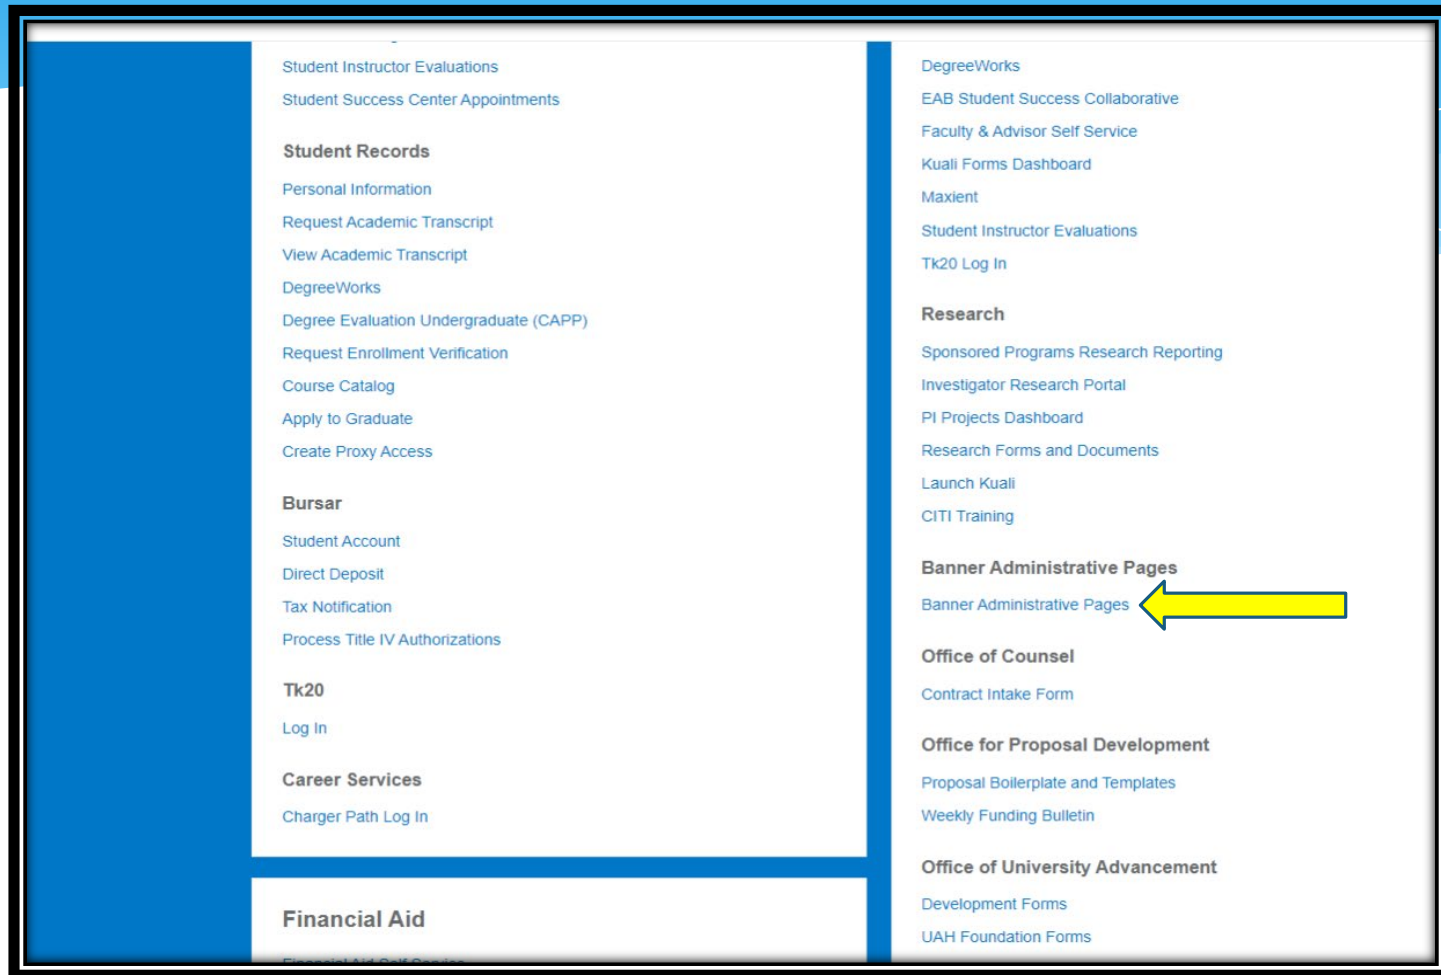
Student Instructor Evaluations

Student Success Center Appointments

Student Records

Personal Information

Request Academic Transcript

View Academic Transcript

DegreeWorks

Degree Evaluation Undergraduate (CAPP)

Request Enrollment Verification

Course Catalog

Apply to Graduate

Create Proxy Access

Bursar

Student Account

Direct Deposit

Tax Notification

Process Title IV Authorizations

Tk20

Log In

Career Services

Charger Path Log In

Financial Aid

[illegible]

DegreeWorks

EAB Student Success Collaborative

Faculty & Advisor Self Service

Kuali Forms Dashboard

Maxient

Student Instructor Evaluations

Tk20 Log In

Research

Sponsored Programs Research Reporting

Investigator Research Portal

PI Projects Dashboard

Research Forms and Documents

Launch Kuali

CITI Training

Banner Administrative Pages

Banner Administrative Pages

Office of Counsel

Contract Intake Form

Office for Proposal Development

Proposal Boilerplate and Templates

Weekly Funding Bulletin

Office of University Advancement

Development Forms

UAH Foundation Forms